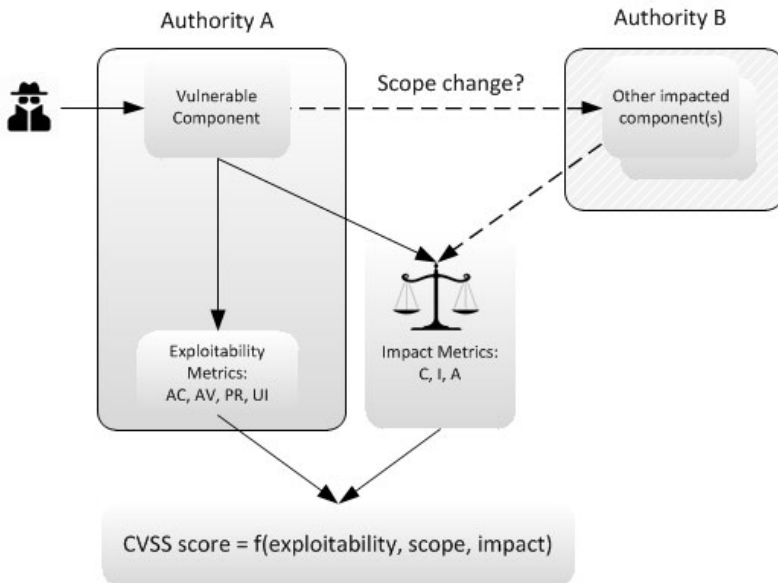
Authority A

Authority B

Vulnerable Component

Scope change?

Other impacted component(s)

Exploitability Metrics: AC, AV, PR, UI

Impact Metrics: C, I, A

CVSS score = f(exploitability, scope, impact)